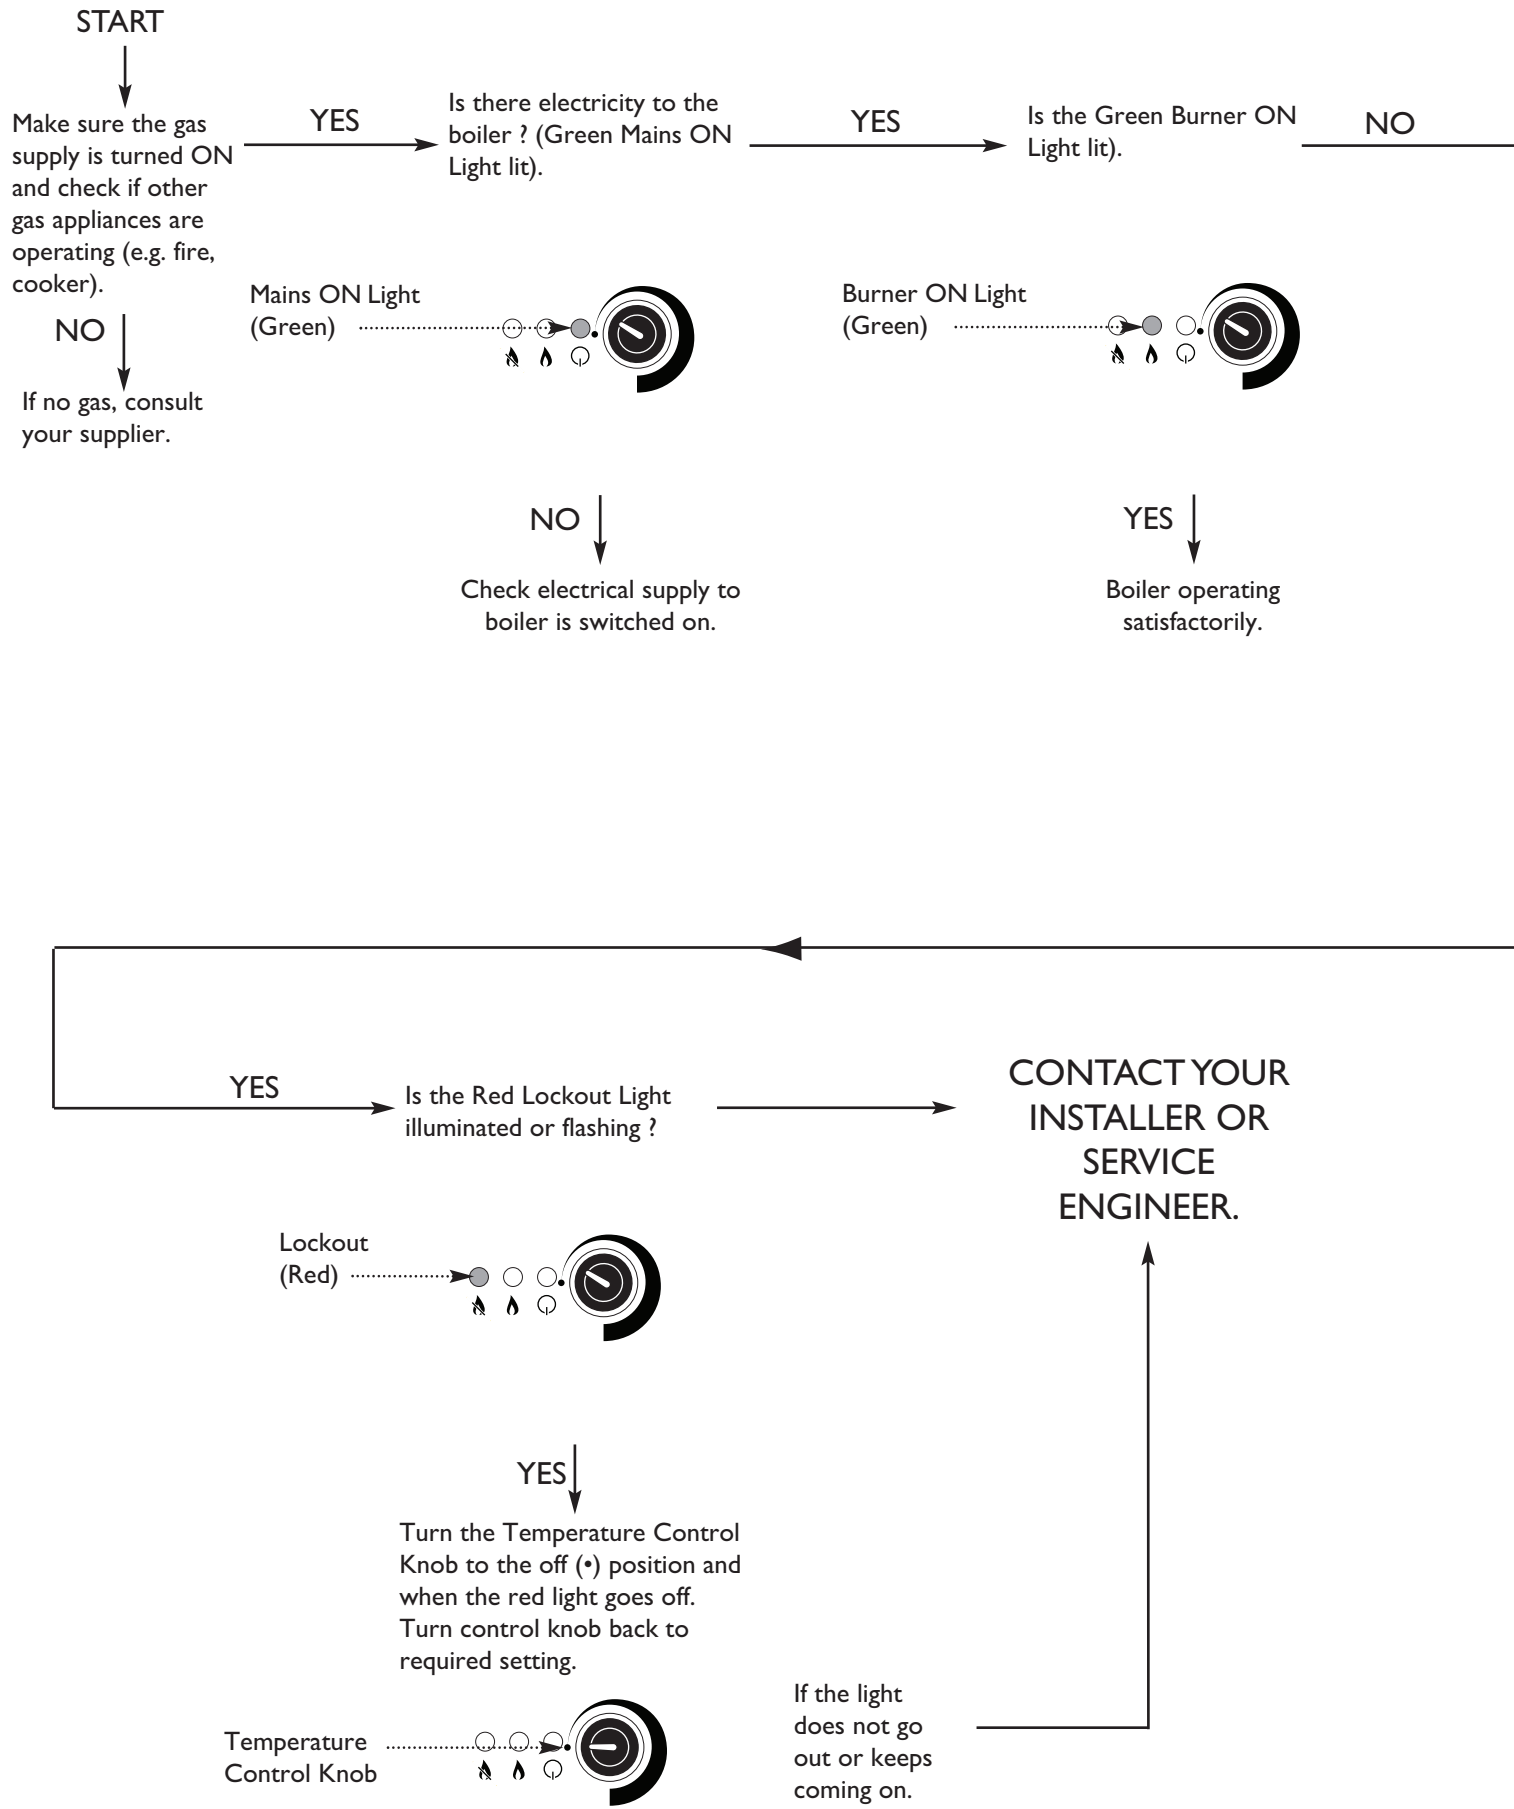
START

Make sure the gas supply is turned ON and check if other gas appliances are operating (e.g. fire, cooker).

YES

Is there electricity to the boiler ? (Green Mains ON Light lit).

YES

Is the Green Burner ON Light lit).

NO

NO

If no gas, consult your supplier.

Mains ON Light (Green)

Burner ON Light (Green)

NO

Check electrical supply to boiler is switched on.

YES

Boiler operating satisfactorily.

YES

Is the Red Lockout Light illuminated or flashing ?

CONTACT YOUR INSTALLER OR SERVICE ENGINEER.

Lockout (Red)

YES

Turn the Temperature Control Knob to the off (•) position and when the red light goes off. Turn control knob back to required setting.

Temperature Control Knob

If the light does not go out or keeps coming on.